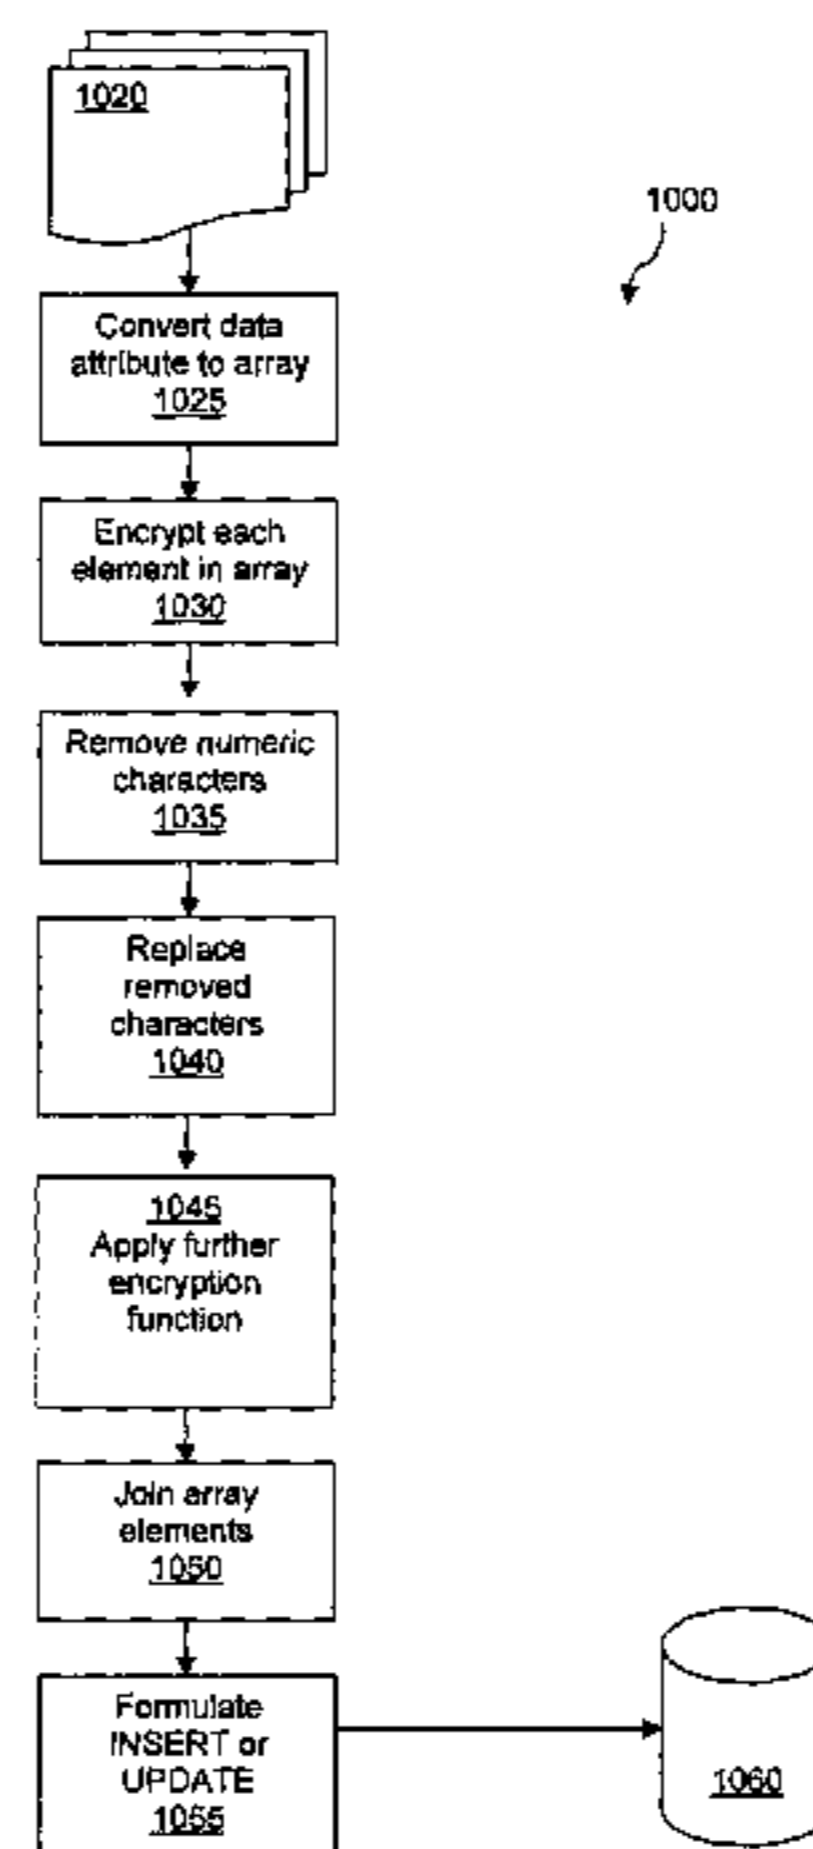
1020

1000

Convert data attribute to array
1025

Encrypt each element in array
1030

Remove numeric characters
1035

Replace removed characters
1040

1045
Apply further encryption function

Join array elements
1050

Formulate INSERT or UPDATE
1055

1060